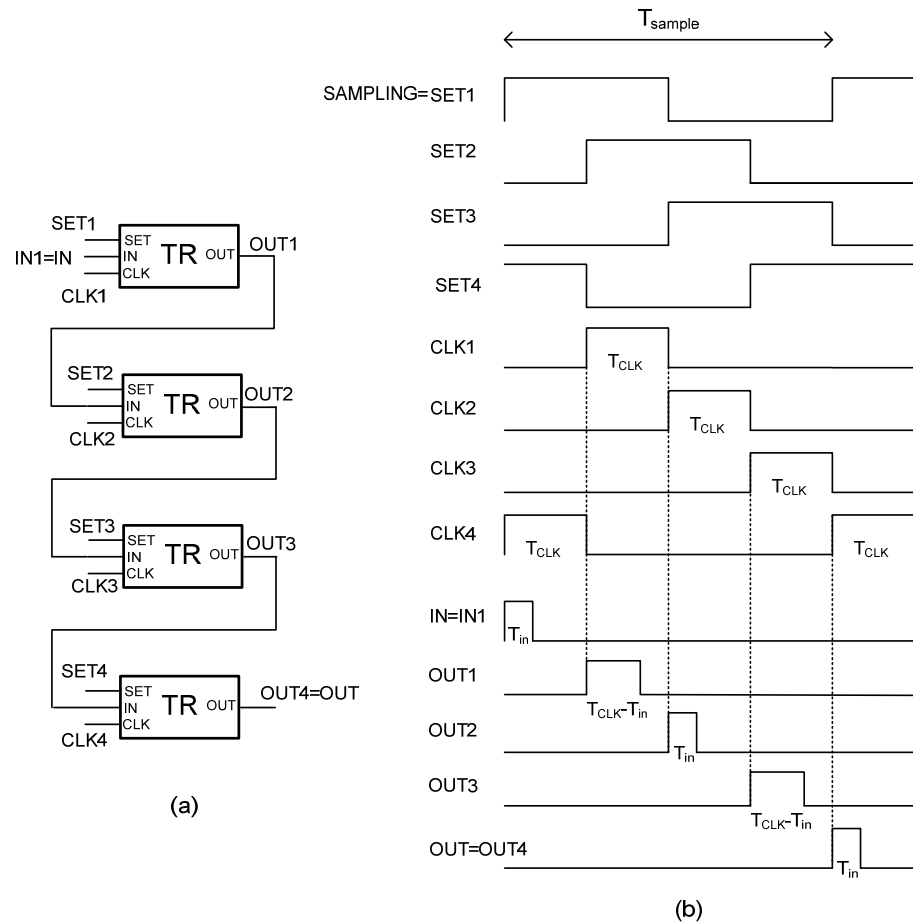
SET1
IN1=IN
CLK1
SET
IN
CLK
TR
OUT
OUT1

SET2
CLK2
SET
IN
CLK
TR
OUT
OUT2

SET3
CLK3
SET
IN
CLK
TR
OUT
OUT3

SET4
CLK4
SET
IN
CLK
TR
OUT
OUT4=OUT

(a)

$T_{sample}$

SAMPLING=SET1
SET2
SET3
SET4
CLK1
$T_{CLK}$
CLK2
$T_{CLK}$
CLK3
$T_{CLK}$
CLK4
$T_{CLK}$
$T_{CLK}$
IN=IN1
$T_{in}$
OUT1
$T_{CLK}$-$T_{in}$
OUT2
$T_{in}$
OUT3
$T_{CLK}$-$T_{in}$
OUT=OUT4
$T_{in}$

(b)